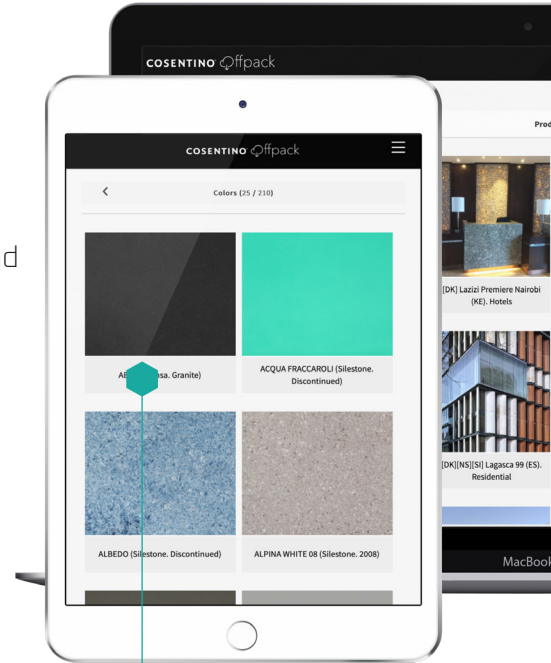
COSENTINO Offpack

Prod

COSENTINO Offpack

<

Colors (25 / 210)

AB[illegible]sa. Granite)

ACQUA FRACCAROLI (Silestone. Discontinued)

ALBEDO (Silestone. Discontinued)

ALPINA WHITE 08 (Silestone. 2008)

[DK] Lazizi Premiere Nairobi (KE). Hotels

[DK][NS][SI] Lagasca 99 (ES). Residential

MacBook

d